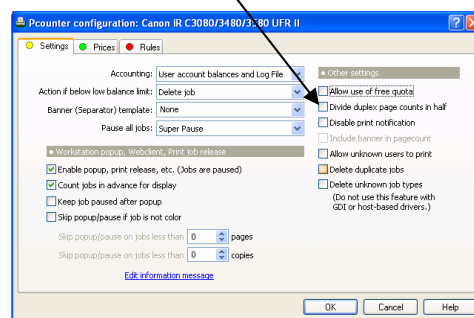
Pcounter configuration: Canon iR C3080/3480/3580 UFR II

Settings
Prices
Rules

Accounting: User account balances and Log File
Action if below low balance limit: Delete job
Banner (Separator) template: None
Pause all jobs: Super Pause

Workstation popup, Webclient, Print job release
Enable popup, print release, etc. (Jobs are paused)
Count jobs in advance for display
Keep job paused after popup
Skip popup/pause if job is not color
Skip popup/pause on jobs less than 0 pages
Skip popup/pause on jobs less than 0 copies
Edit information message

Other settings
Allow use of free quota
Divide duplex page counts in half
Disable print notification
Include banner in pagecount
Allow unknown users to print
Delete duplicate jobs
Delete unknown job types
(Do not use this feature with GDI or host-based drivers.)

OK
Cancel
Help